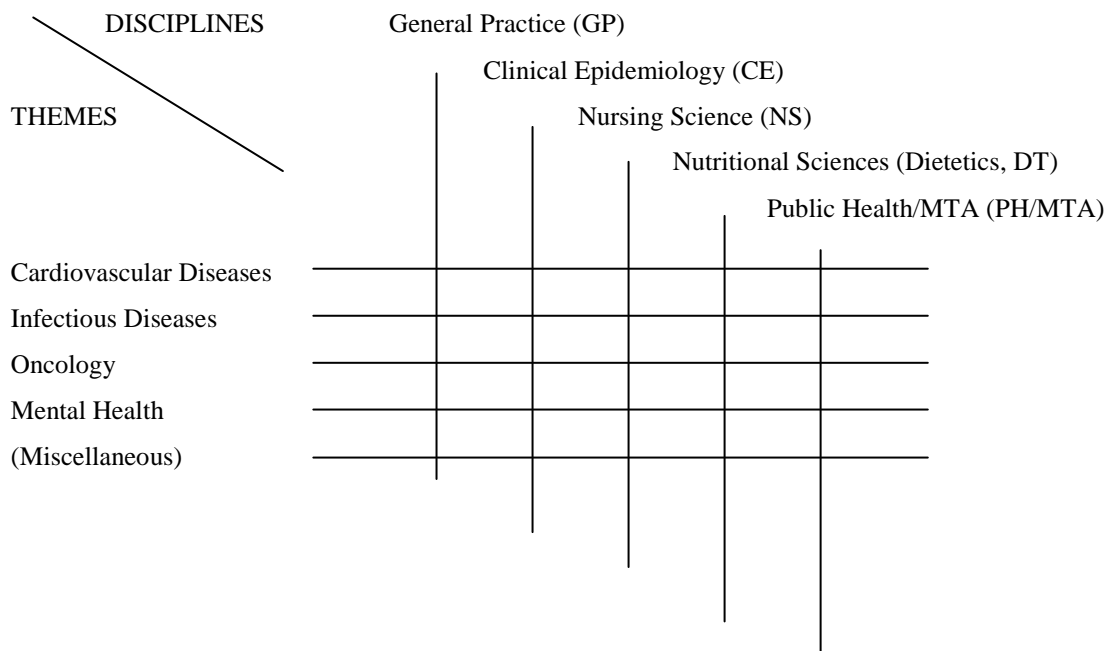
DISCIPLINES

THEMES

General Practice (GP)

Clinical Epidemiology (CE)

Nursing Science (NS)

Nutritional Sciences (Dietetics, DT)

Public Health/MTA (PH/MTA)

Cardiovascular Diseases

Infectious Diseases

Oncology

Mental Health

(Miscellaneous)